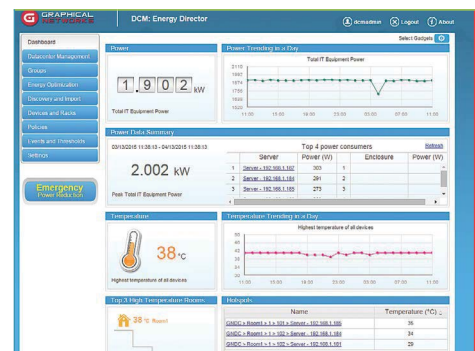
GRAPHICAL NETWORKS

DCM: Energy Director

dcmadmin Logout About

Select Gadgets

Dashboard
Datacenter Management
Groups
Energy Optimization
Discovery and Import
Devices and Racks
Policies
Events and Thresholds
Settings

Emergency Power Reduction

Power

1.902 kW

Total IT Equipment Power

Power Trending in a Day

Total IT Equipment Power

2110
1992
1874
1756
1638
1520

11:00 15:00 19:00 23:00 03:00 07:00 11:00

Power Data Summary

03/13/2015 11:38:13 - 04/13/2015 11:38:13

2.002 kW

Peak Total IT Equipment Power

Top 4 power consumers

Refresh

| | Server | Power (W) | | Enclosure | Power (W) |
|---|---|---|---|---|---|
| 1 | Server - 192.168.1.182 | 303 | 1 | | |
| 2 | Server - 192.168.1.184 | 291 | 2 | | |
| 3 | Server - 192.168.1.185 | 273 | 3 | | |

Temperature

38 °c

Highest temperature of all devices

Temperature Trending in a Day

Highest temperature of all devices

45
40
35
30
25
20

11:00 15:00 19:00 23:00 03:00 07:00 11:00

Top 3 High Temperature Rooms

38 °c Room1

Hotspots

| Name | Temperature (°C) |
|---|---|
| GNDC > Room1 > 1 > 103 > Server - 192.168.1.185 | 36 |
| GNDC > Room1 > 1 > 102 > Server - 192.168.1.188 | 34 |
| GNDC > Room1 > 1 > 102 > Server - 192.168.1.181 | 29 |